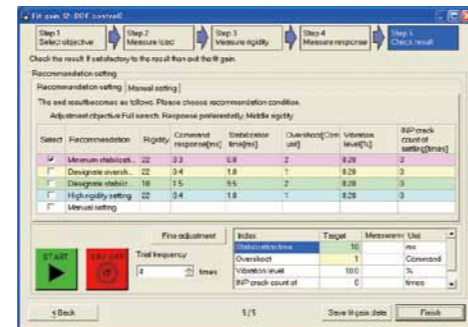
Fit gain (2 DOF control)

Step 1 Select objective
Step 2 Measure load
Step 3 Measure rigidity
Step 4 Measure response
Step 5 Check result

Check the result. If satisfactory to the result then set the fit gain.

Recommendation setting

Recommendation setting | Manual setting

The end result becomes as follows. Please choose recommendation condition.

Adjustment objective:Full search. Response preferentially. Middle rigidity

| Select | Recommendation | Rigidity | Command response[ms] | Stabilization time[ms] | Overshoot[Com unit] | Vibration level[%] | INP crack count of setting[times] |
|---|---|---|---|---|---|---|---|
| ☑ | Minimum stabilizati... | 22 | 3.3 | 0.8 | 2 | 0.28 | 0 |
| ☐ | Designate oversh... | 22 | 3.4 | 1.8 | 1 | 0.28 | 0 |
| ☐ | Designate stabiliz... | 18 | 1.5 | 9.5 | 2 | 0.28 | 0 |
| ☐ | High rigidity setting | 22 | 3.4 | 1.8 | 1 | 0.28 | 0 |
| ☐ | Manual setting | | | | | | |

START
Fine adjustment
Trial frequency
4 times

| Index | Target | Measurem... | Unit |
|---|---|---|---|
| Stabilization time | 10 | | ms |
| Overshoot | 1 | | Command |
| Vibration level | 100 | | % |
| INP crack count of | 0 | | times |

< Back
5/5
Save fit gain data
Finish